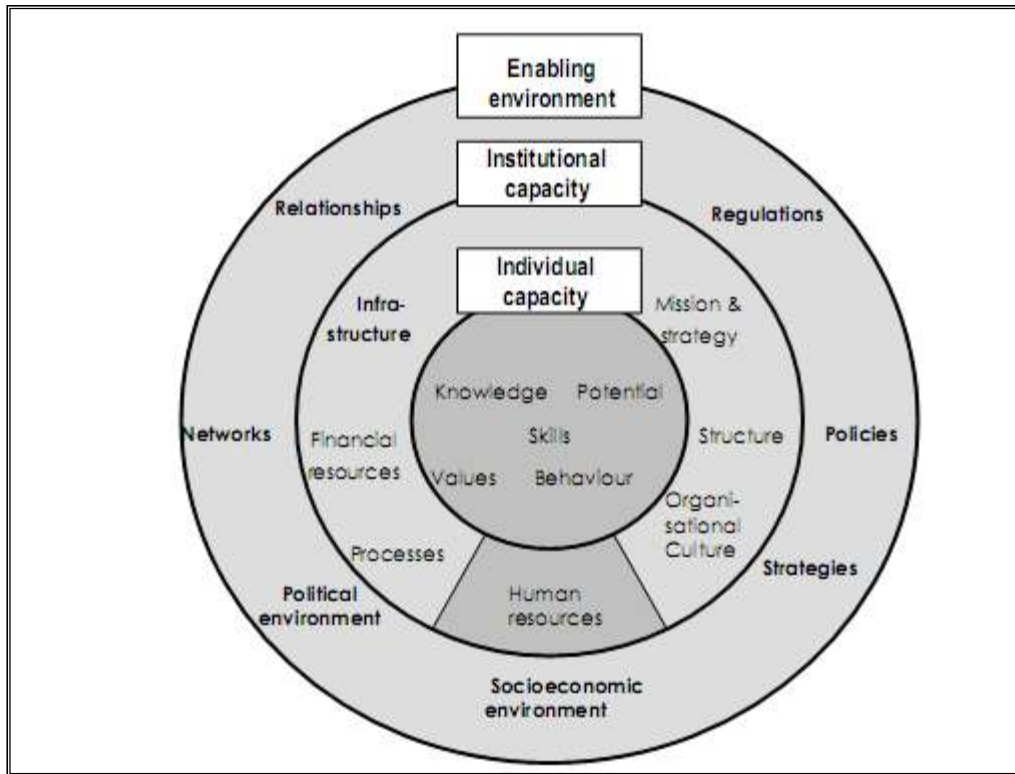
Enabling environment

Institutional capacity

Individual capacity

Relationships

Regulations

Infrastructure

Mission & strategy

Knowledge

Potential

Skills

Values

Behaviour

Networks

Financial resources

Structure

Policies

Organisational Culture

Processes

Political environment

Human resources

Strategies

Socioeconomic environment